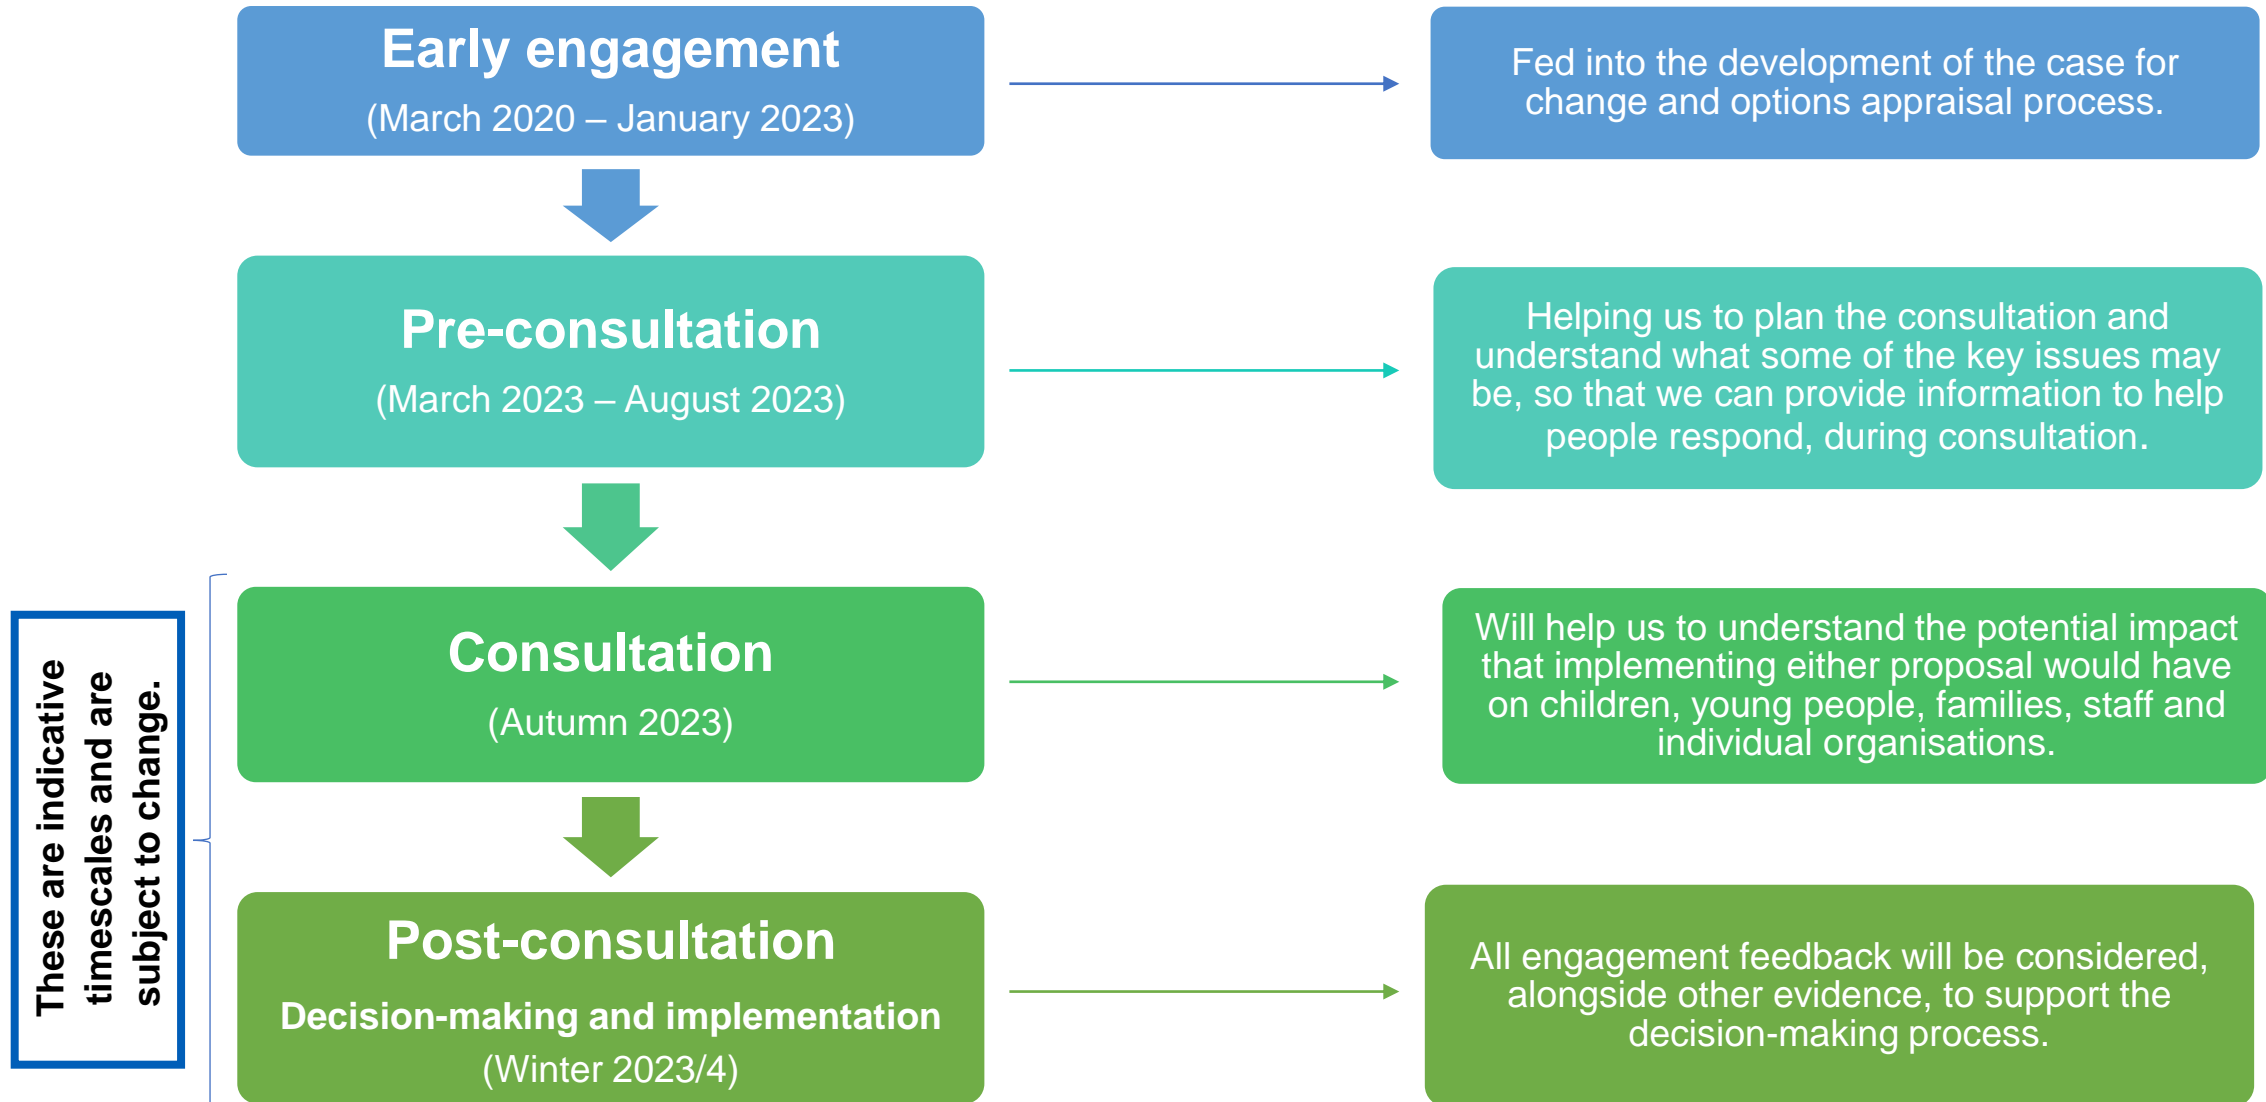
Early engagement
(March 2020 – January 2023)

Fed into the development of the case for change and options appraisal process.

Pre-consultation
(March 2023 – August 2023)

Helping us to plan the consultation and understand what some of the key issues may be, so that we can provide information to help people respond, during consultation.

These are indicative timescales and are subject to change.

Consultation
(Autumn 2023)

Will help us to understand the potential impact that implementing either proposal would have on children, young people, families, staff and individual organisations.

Post-consultation
Decision-making and implementation
(Winter 2023/4)

All engagement feedback will be considered, alongside other evidence, to support the decision-making process.